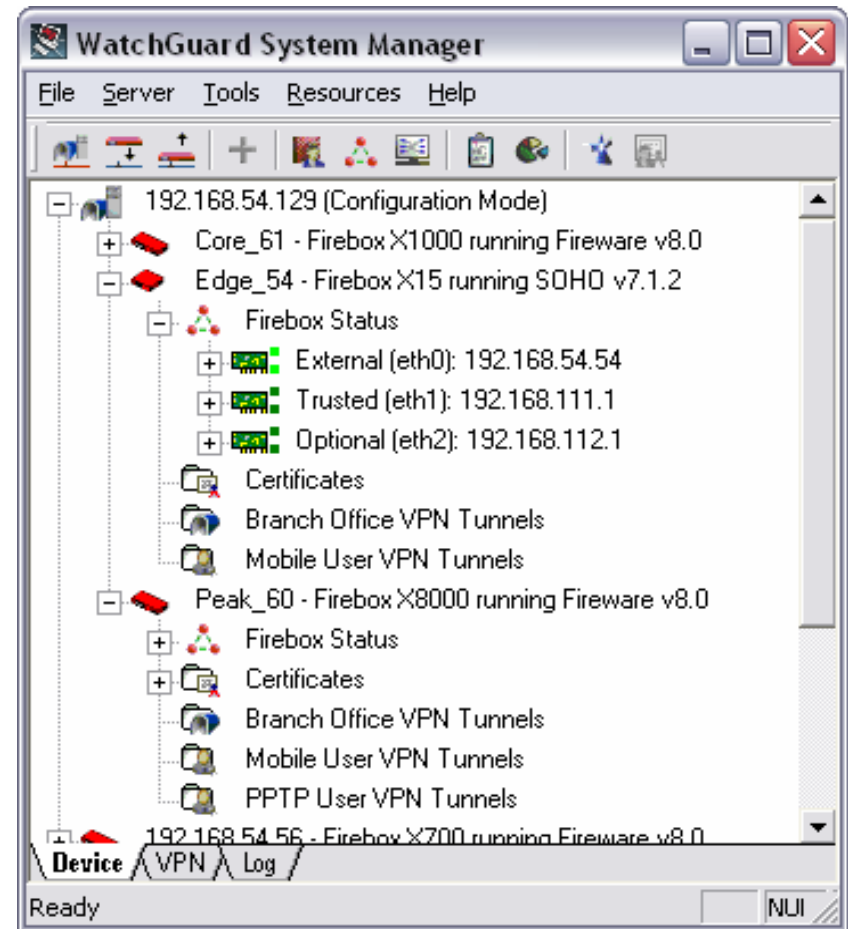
WatchGuard System Manager

File Server Tools Resources Help

192.168.54.129 (Configuration Mode)
Core_61 - Firebox X1000 running Fireware v8.0
Edge_54 - Firebox X15 running SOHO v7.1.2
Firebox Status
External (eth0): 192.168.54.54
Trusted (eth1): 192.168.111.1
Optional (eth2): 192.168.112.1
Certificates
Branch Office VPN Tunnels
Mobile User VPN Tunnels
Peak_60 - Firebox X8000 running Fireware v8.0
Firebox Status
Certificates
Branch Office VPN Tunnels
Mobile User VPN Tunnels
PPTP User VPN Tunnels
192.168.54.56 - Firebox X700 running Fireware v8.0

Device VPN Log

Ready NUI